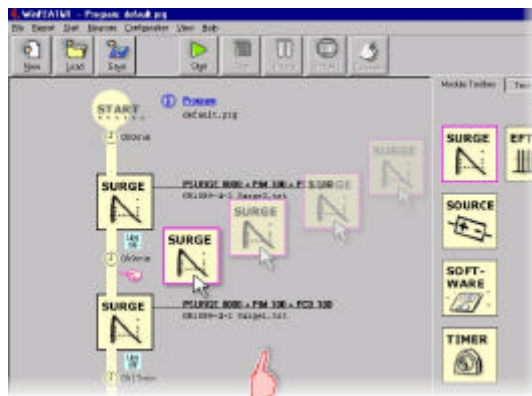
WinFEAT&R - Program: default.prg

File Export Start Sources Configuration View Help

New Load Save Start Stop Pause Report Exit

START

Program
default.prg

SURGE

PSURGE 8000 + FB4 100 + P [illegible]
C61000-4-5 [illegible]

SURGE

SURGE

SURGE

SURGE

SURGE

PSURGE 8000 + FB4 100 + PC3 100
C61000-4-5 Surge1.txt

Module Toolbox

SURGE

EFT

SOURCE

SOFT-WARE

TIMER